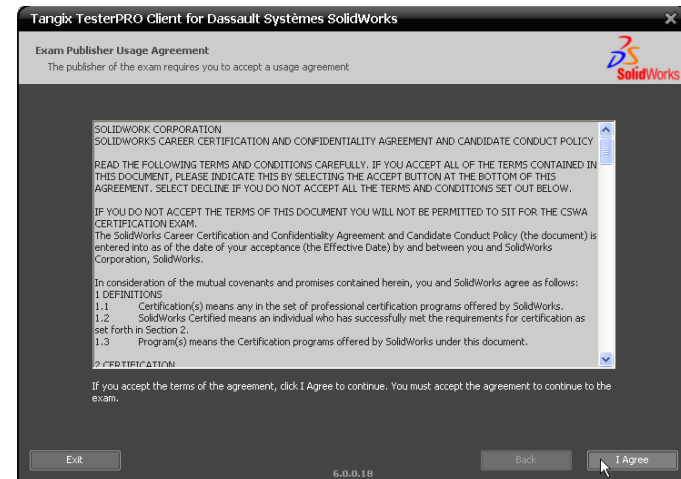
Tangix TesterPRO Client for Dassault Systèmes SolidWorks

Exam Publisher Usage Agreement
The publisher of the exam requires you to accept a usage agreement

SolidWorks

SOLIDWORK CORPORATION
SOLIDWORKS CAREER CERTIFICATION AND CONFIDENTIALITY AGREEMENT AND CANDIDATE CONDUCT POLICY

READ THE FOLLOWING TERMS AND CONDITIONS CAREFULLY. IF YOU ACCEPT ALL OF THE TERMS CONTAINED IN THIS DOCUMENT, PLEASE INDICATE THIS BY SELECTING THE ACCEPT BUTTON AT THE BOTTOM OF THIS AGREEMENT. SELECT DECLINE IF YOU DO NOT ACCEPT ALL THE TERMS AND CONDITIONS SET OUT BELOW.

IF YOU DO NOT ACCEPT THE TERMS OF THIS DOCUMENT YOU WILL NOT BE PERMITTED TO SIT FOR THE CSWA CERTIFICATION EXAM.
The SolidWorks Career Certification and Confidentiality Agreement and Candidate Conduct Policy (the document) is entered into as of the date of your acceptance (the Effective Date) by and between you and SolidWorks Corporation, SolidWorks.

In consideration of the mutual covenants and promises contained herein, you and SolidWorks agree as follows:
1 DEFINITIONS
1.1 Certification(s) means any in the set of professional certification programs offered by SolidWorks.
1.2 SolidWorks Certified means an individual who has successfully met the requirements for certification as set forth in Section 2.
1.3 Program(s) means the Certification programs offered by SolidWorks under this document.

2 CERTIFICATION

If you accept the terms of the agreement, click I Agree to continue. You must accept the agreement to continue to the exam.

Exit

Back

I Agree

6.0.0.18